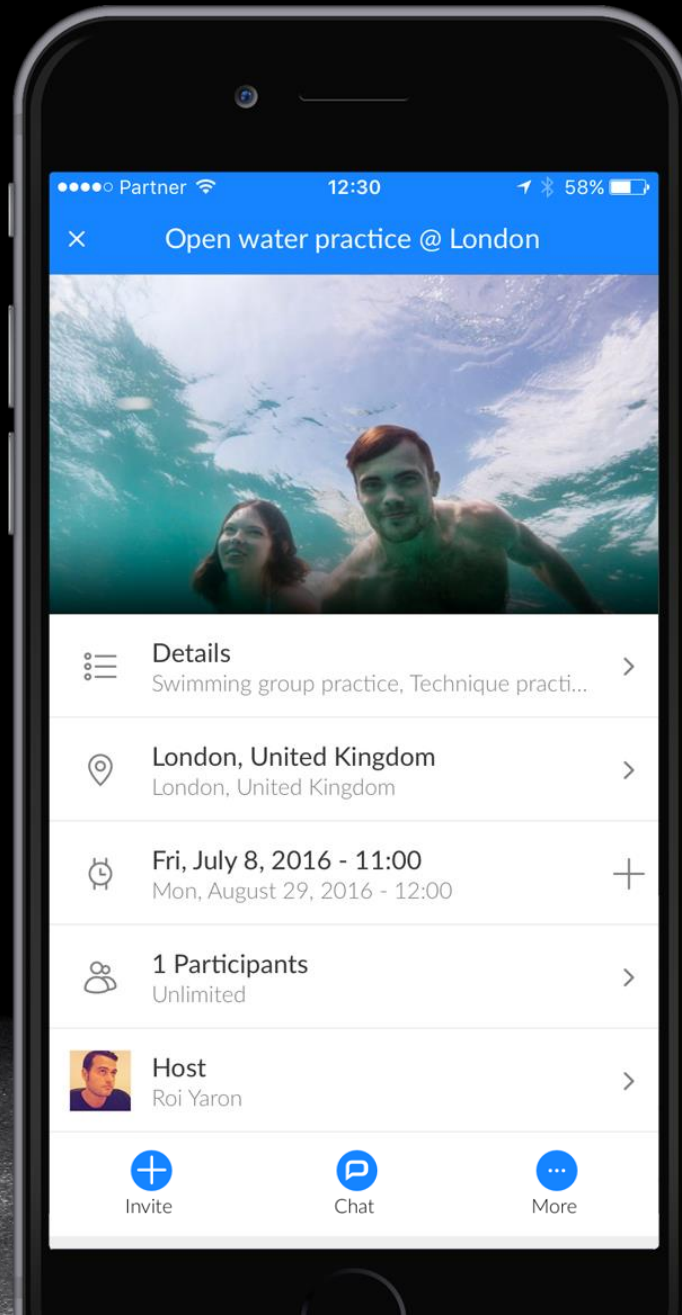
●●●●○ Partner 12:30 58%

×

Open water practice @ London

Details
Swimming group practice, Technique practi...

London, United Kingdom
London, United Kingdom

Fri, July 8, 2016 - 11:00
Mon, August 29, 2016 - 12:00

1 Participants
Unlimited

Host
Roi Yaron

Invite

Chat

More